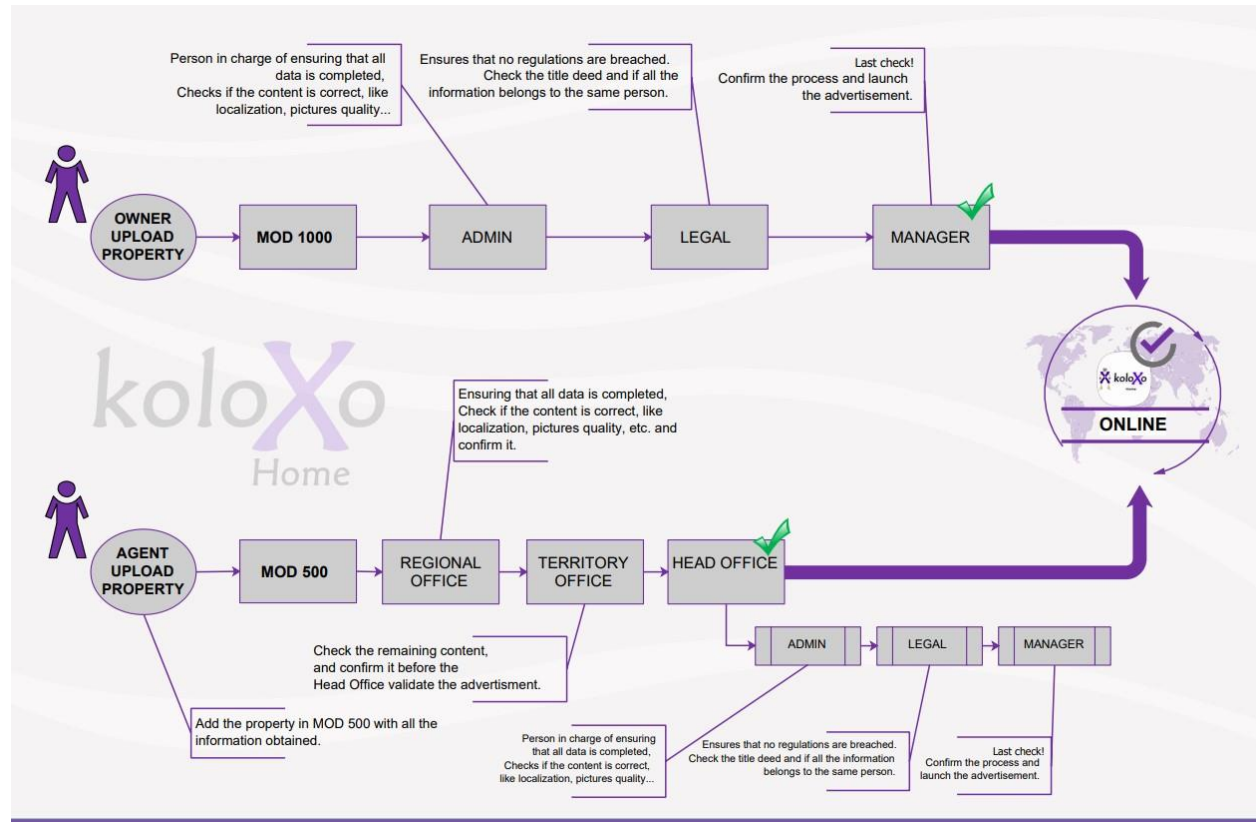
Person in charge of ensuring that all data is completed, Checks if the content is correct, like localization, pictures quality...

Ensures that no regulations are breached. Check the title deed and if all the information belongs to the same person.

Last check! Confirm the process and launch the advertisement.

OWNER UPLOAD PROPERTY

MOD 1000

ADMIN

LEGAL

MANAGER

koloXo Home

koloXo

ONLINE

Ensuring that all data is completed, Check if the content is correct, like localization, pictures quality, etc. and confirm it.

AGENT UPLOAD PROPERTY

MOD 500

REGIONAL OFFICE

TERRITORY OFFICE

HEAD OFFICE

ADMIN

LEGAL

MANAGER

Check the remaining content, and confirm it before the Head Office validate the advertisment.

Add the property in MOD 500 with all the information obtained.

Person in charge of ensuring that all data is completed, Checks if the content is correct, like localization, pictures quality...

Ensures that no regulations are breached. Check the title deed and if all the information belongs to the same person.

Last check! Confirm the process and launch the advertisement.